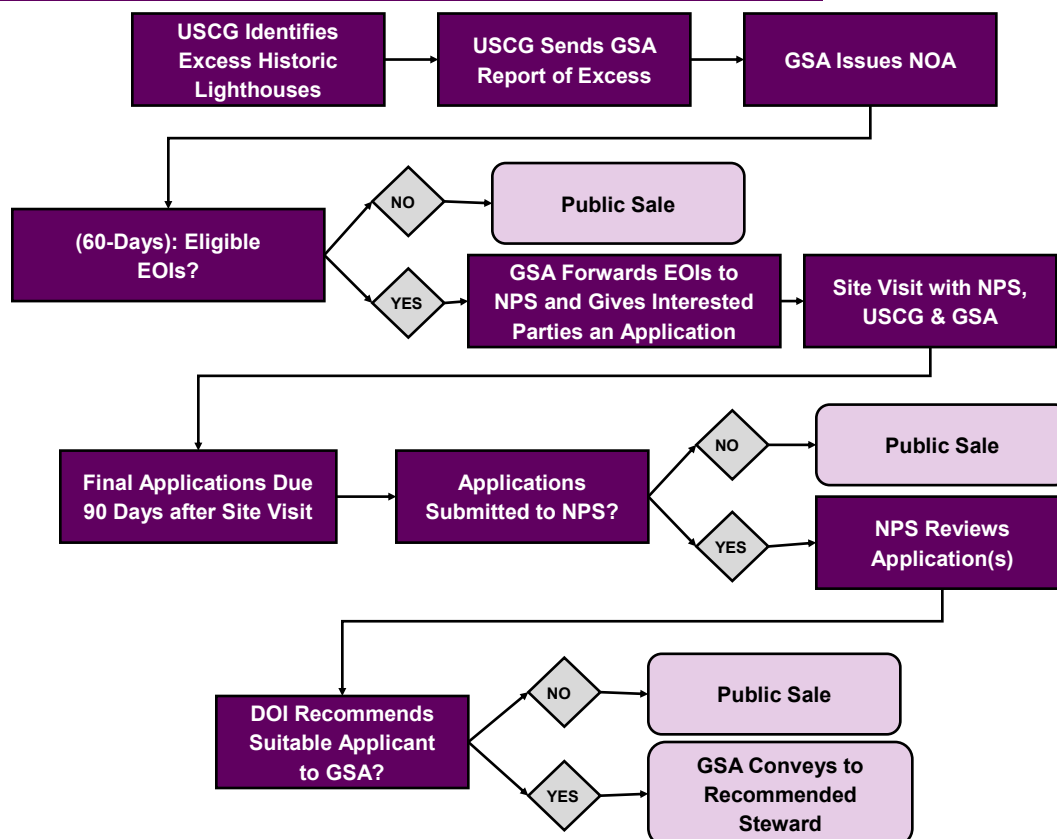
USCG Identifies Excess Historic Lighthouses

USCG Sends GSA Report of Excess

GSA Issues NOA

(60-Days): Eligible EOIs?

NO

Public Sale

YES

GSA Forwards EOIs to NPS and Gives Interested Parties an Application

Site Visit with NPS, USCG & GSA

Final Applications Due 90 Days after Site Visit

Applications Submitted to NPS?

NO

Public Sale

YES

NPS Reviews Application(s)

DOI Recommends Suitable Applicant to GSA?

NO

Public Sale

YES

GSA Conveys to Recommended Steward